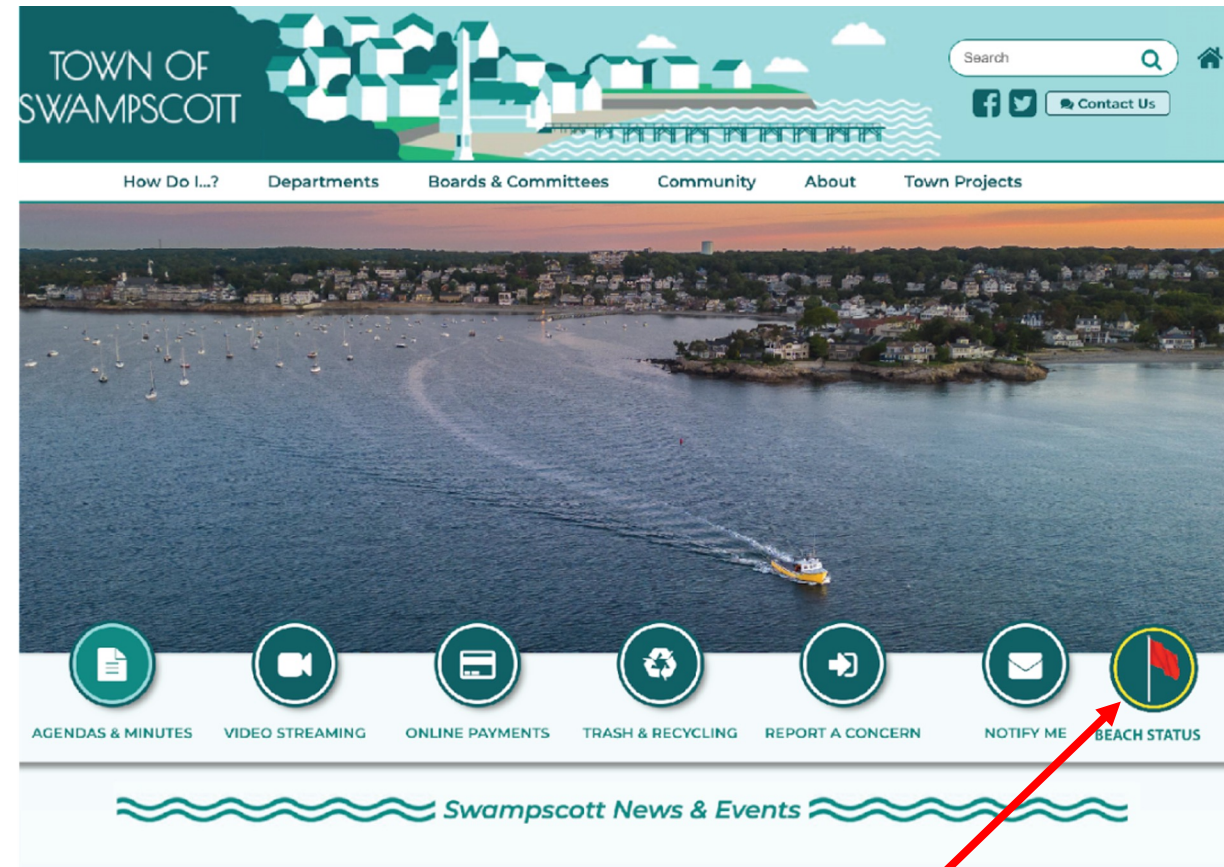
TOWN OF SWAMPSCOTT

Search

Contact Us

How Do I...? Departments Boards & Committees Community About Town Projects

AGENDAS & MINUTES

VIDEO STREAMING

ONLINE PAYMENTS

TRASH & RECYCLING

REPORT A CONCERN

NOTIFY ME

BEACH STATUS

Swampscott News & Events